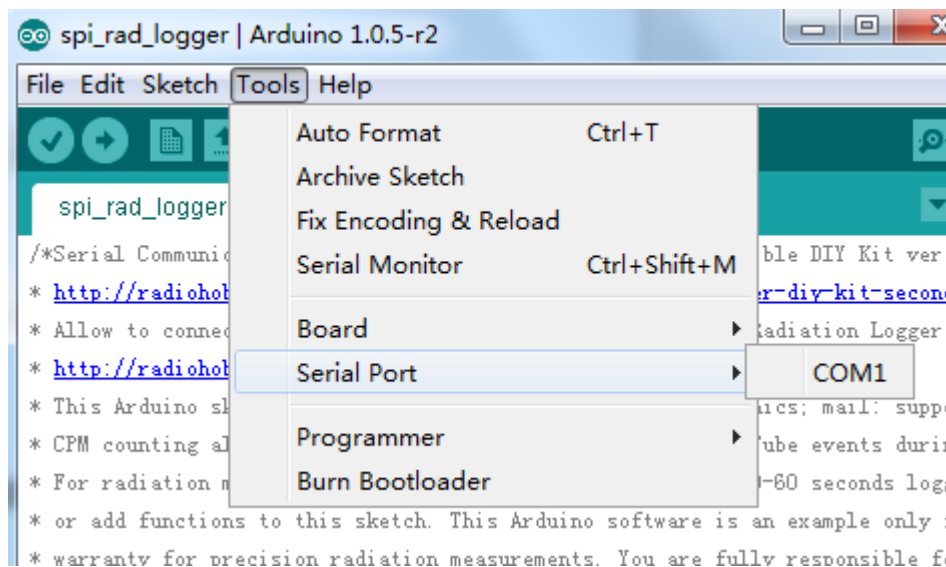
spi_rad_logger | Arduino 1.0.5-r2

File Edit Sketch Tools Help

spi_rad_logger

/*Serial Communic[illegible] ble DIY Kit ver
* http://radiohob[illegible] r-diy-kit-secon
* Allow to conne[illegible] Radiation Logger
* http://radiohob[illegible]
* This Arduino sk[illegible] ics; mail: suppo
* CPM counting al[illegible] Tube events duri
* For radiation m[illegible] -60 seconds log
* or add functions to this sketch. This Arduino software is an example only
* warranty for precision radiation measurements. You are fully responsible f

Auto Format Ctrl+T
Archive Sketch
Fix Encoding & Reload
Serial Monitor Ctrl+Shift+M
Board
Serial Port
Programmer
Burn Bootloader

COM1